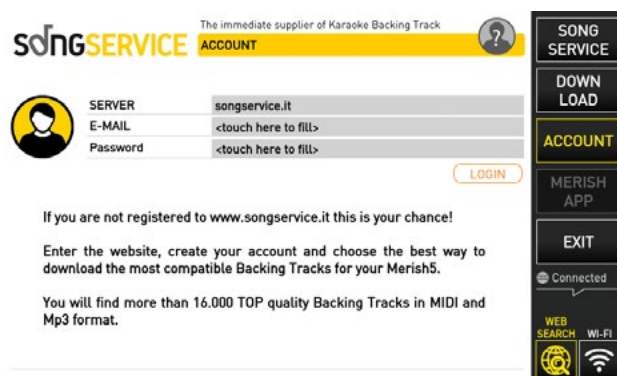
SONGSERVICE

The immediate supplier of Karaoke Backing Track

ACCOUNT

?

| SERVER | songservice.it |
|---|---|
| E-MAIL | <touch here to fill> |
| Password | <touch here to fill> |

LOGIN

If you are not registered to www.songservice.it this is your chance!

Enter the website, create your account and choose the best way to download the most compatible Backing Tracks for your Merish5.

You will find more than 16.000 TOP quality Backing Tracks in MIDI and Mp3 format.

SONG SERVICE

DOWN LOAD

ACCOUNT

MERISH APP

EXIT

Connected

WEB SEARCH

WI-FI